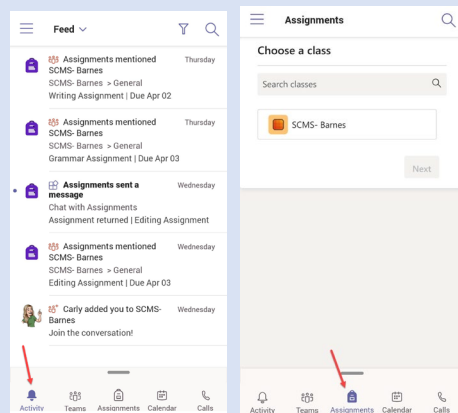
Feed

Assignments mentioned
Thursday
SCMS- Barnes
SCMS- Barnes > General
Writing Assignment | Due Apr 02

Assignments mentioned
Thursday
SCMS- Barnes
SCMS- Barnes > General
Grammar Assignment | Due Apr 03

Assignments sent a message
Wednesday
Chat with Assignments
Assignment returned | Editing Assignment

Assignments mentioned
Wednesday
SCMS- Barnes
SCMS- Barnes > General
Editing Assignment | Due Apr 03

Carly added you to SCMS- Barnes
Wednesday
Join the conversation!

Activity Teams Assignments Calendar Calls

Assignments

Choose a class

Search classes

SCMS- Barnes

Next

Activity Teams Assignments Calendar Calls